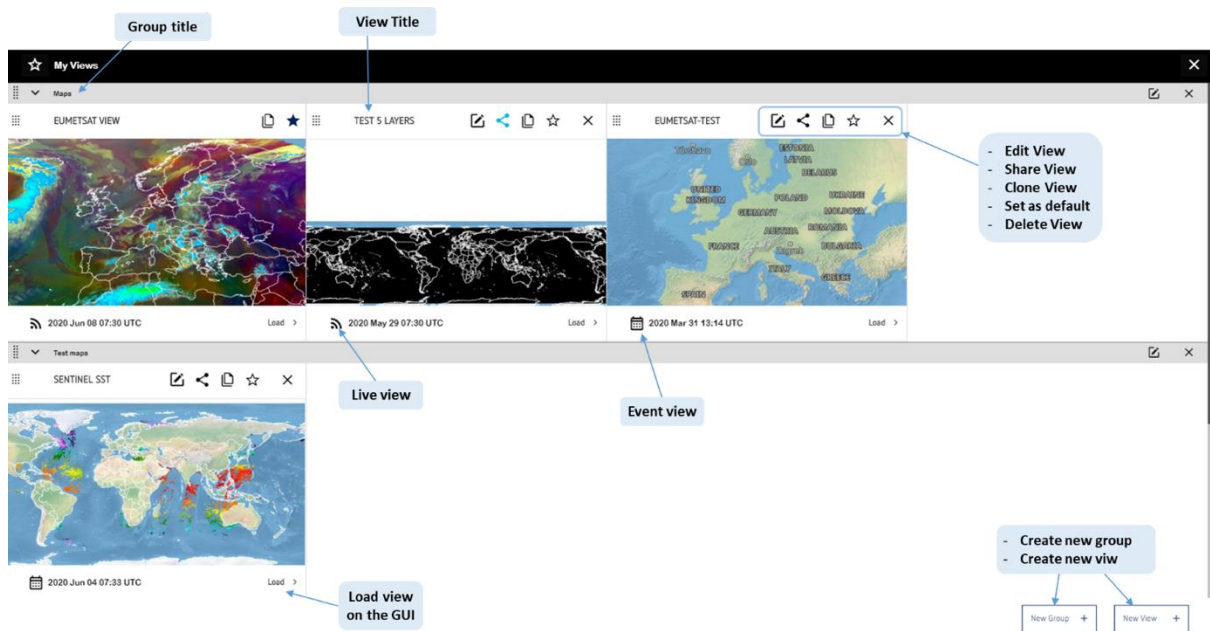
Group title

View Title

My Views

Maps

EUMETSAT VIEW

TEST 5 LAYERS

EUMETSAT-TEST

ESTONIA
LATVIA
BELARUS
UNITED KINGDOM
POLAND
UKRAINE
GERMANY
MOLDOVA
ROMANIA
AUSTRIA
FRANCE
BULGARIA
ITALY
GREECE
SPAIN

- Edit View
- Share View
- Clone View
- Set as default
- Delete View

2020 Jun 08 07:30 UTC
Load >

2020 May 29 07:30 UTC
Load >

2020 Mar 31 13:14 UTC
Load >

Test maps

SENTINEL SST

Live view

Event view

2020 Jun 04 07:33 UTC
Load >

Load view on the GUI

- Create new group
- Create new viw

New Group +

New View +